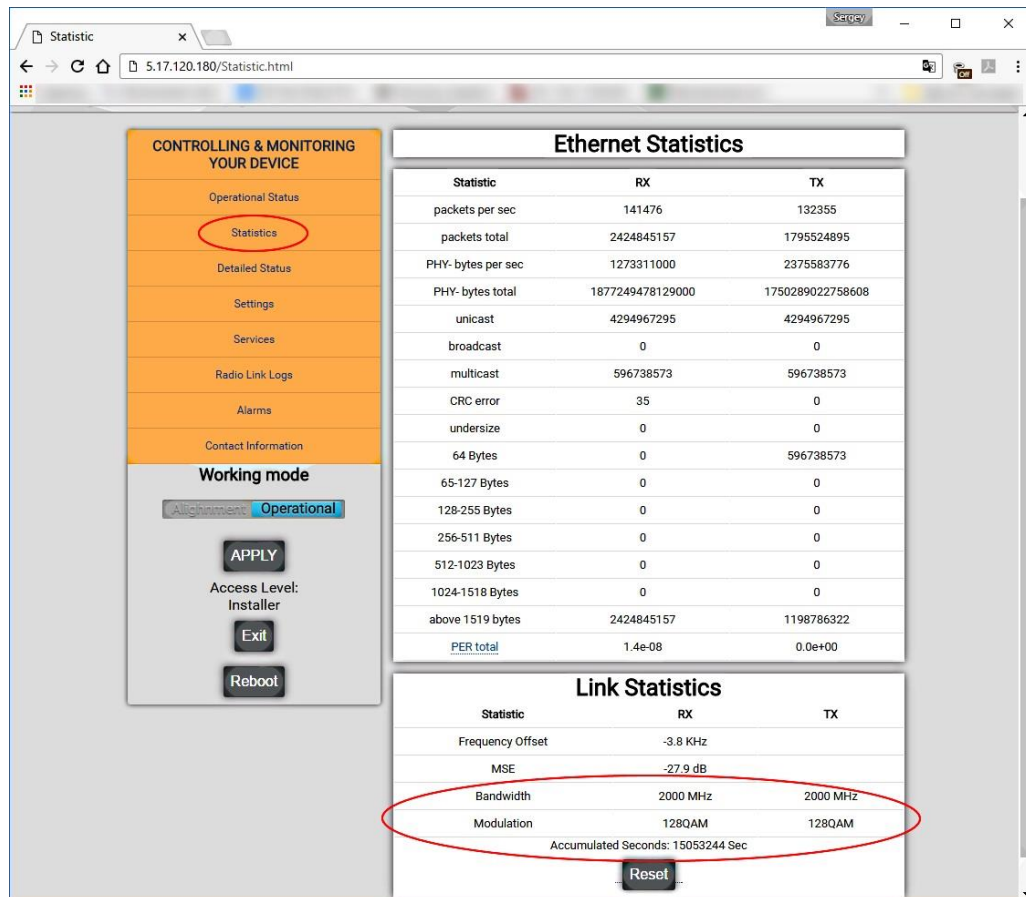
Statistic ×
Sergey
5.17.120.180/Statistic.html

CONTROLLING & MONITORING YOUR DEVICE
Operational Status
Statistics
Detailed Status
Settings
Services
Radio Link Logs
Alarms
Contact Information
Working mode
Alighnment Operational
APPLY
Access Level: Installer
Exit
Reboot

Ethernet Statistics

| Statistic | RX | TX |
|---|---|---|
| packets per sec | 141476 | 132355 |
| packets total | 2424845157 | 1795524895 |
| PHY- bytes per sec | 1273311000 | 2375583776 |
| PHY- bytes total | 1877249478129000 | 1750289022758608 |
| unicast | 4294967295 | 4294967295 |
| broadcast | 0 | 0 |
| multicast | 596738573 | 596738573 |
| CRC error | 35 | 0 |
| undersize | 0 | 0 |
| 64 Bytes | 0 | 596738573 |
| 65-127 Bytes | 0 | 0 |
| 128-255 Bytes | 0 | 0 |
| 256-511 Bytes | 0 | 0 |
| 512-1023 Bytes | 0 | 0 |
| 1024-1518 Bytes | 0 | 0 |
| above 1519 bytes | 2424845157 | 1198786322 |
| PER total | 1.4e-08 | 0.0e+00 |

Link Statistics

| Statistic | RX | TX |
|---|---|---|
| Frequency Offset | -3.8 KHz | |
| MSE | -27.9 dB | |
| Bandwidth | 2000 MHz | 2000 MHz |
| Modulation | 128QAM | 128QAM |

Accumulated Seconds: 15053244 Sec
Reset